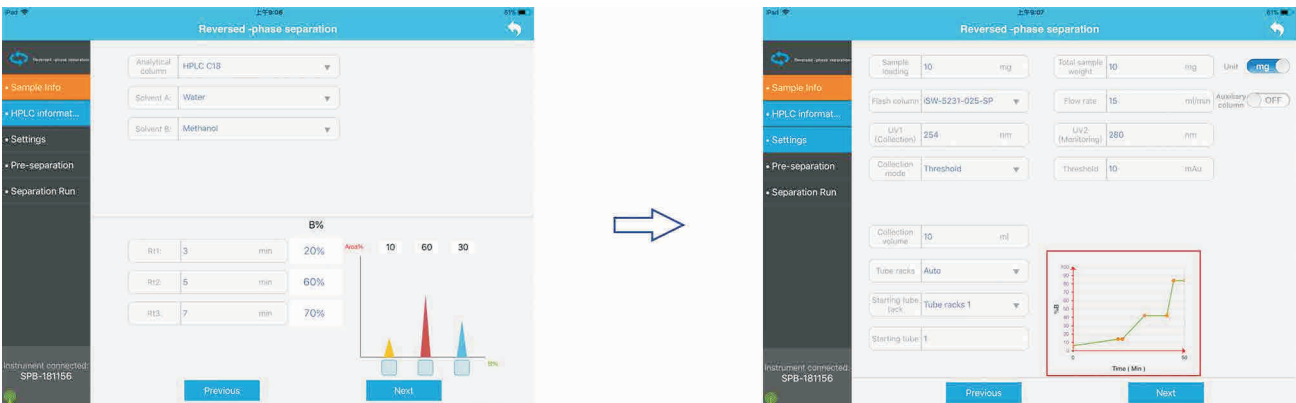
iPad 上午9:06 61%

Reversed -phase separation

Reversed -phase separation

• Sample Info
• HPLC informat...
• Settings
• Pre-separation
• Separation Run

Analytical column HPLC C18
Solvent A: Water
Solvent B: Methanol

B%

Rt1: 3 min 20%
Rt2: 5 min 60%
Rt3: 7 min 70%

Acet% 10 60 30

B%

Instrument connected: SPB-181156

Previous
Next

iPad 上午9:07 61%

Reversed -phase separation

Reversed -phase separation

• Sample Info
• HPLC informat...
• Settings
• Pre-separation
• Separation Run

Sample loading 10 mg
Total sample weight 10 mg
Unit mg
Flash column ISW-5231-025-SP
Flow rate 15 ml/min
Auxiliary column OFF
UV1 (Collection) 254 nm
UV2 (Monitoring) 280 nm
Collection mode Threshold
Threshold 10 mAu
Collection volume 10 ml
Tube racks Auto
Starting tube rack Tube racks 1
Starting tube 1

100 90 80 70 60 50 40 30 20 10 0
%B
0 50
Time ( Min )

Instrument connected: SPB-181156

Previous
Next